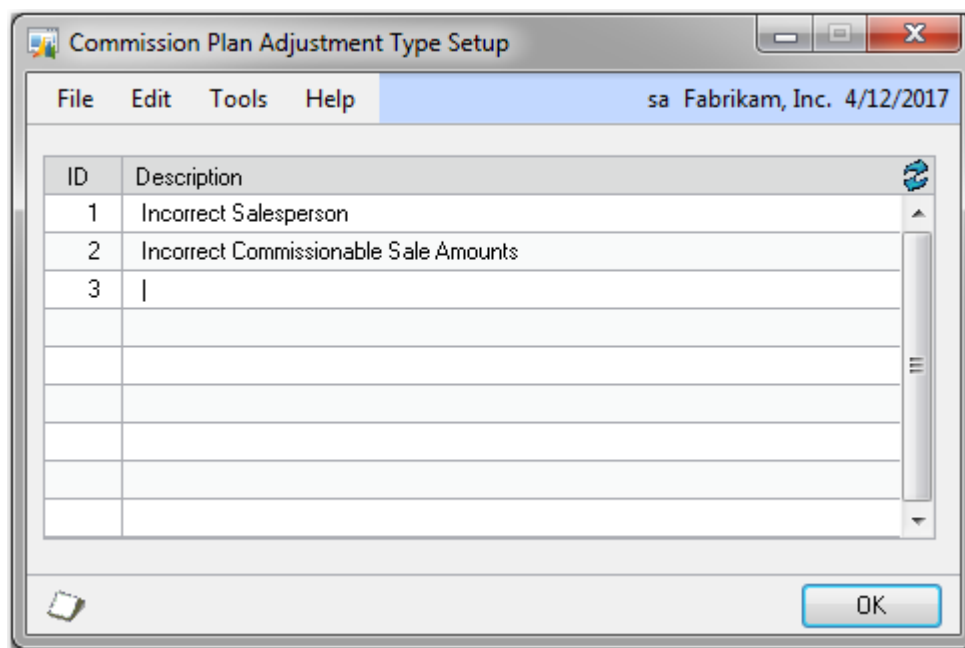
Commission Plan Adjustment Type Setup

File Edit Tools Help sa Fabrikam, Inc. 4/12/2017

| ID | Description |
|---|---|
| 1 | Incorrect Salesperson |
| 2 | Incorrect Commissionable Sale Amounts |
| 3 | |

OK